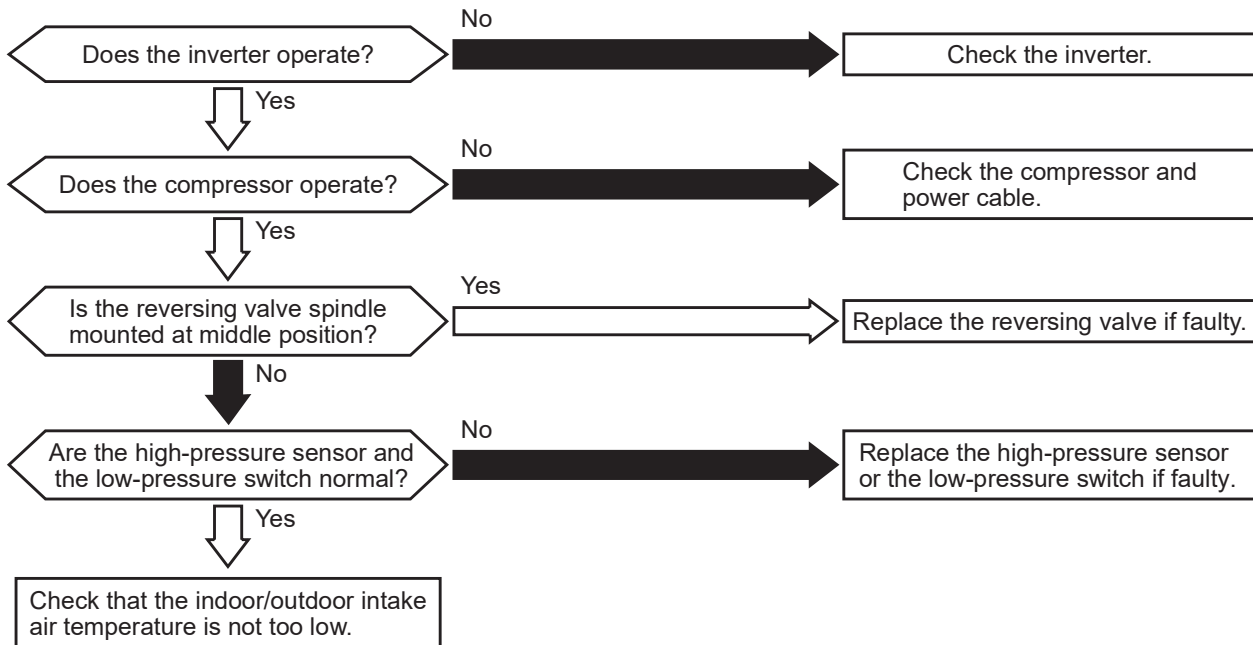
Does the inverter operate?

No

Check the inverter.

Yes

Does the compressor operate?

No

Check the compressor and power cable.

Yes

Is the reversing valve spindle mounted at middle position?

Yes

Replace the reversing valve if faulty.

No

Are the high-pressure sensor and the low-pressure switch normal?

No

Replace the high-pressure sensor or the low-pressure switch if faulty.

Yes

Check that the indoor/outdoor intake air temperature is not too low.